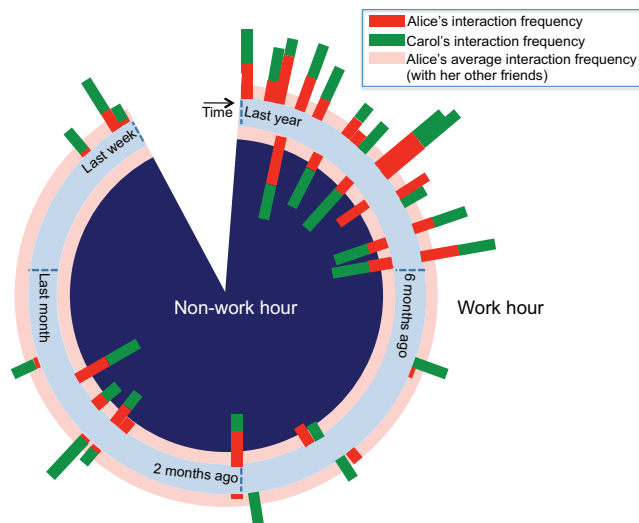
Alice's interaction frequency
Carol's interaction frequency
Alice's average interaction frequency (with her other friends)

Time
Last year
Last week
Last month
6 months ago
2 months ago
Non-work hour
Work hour